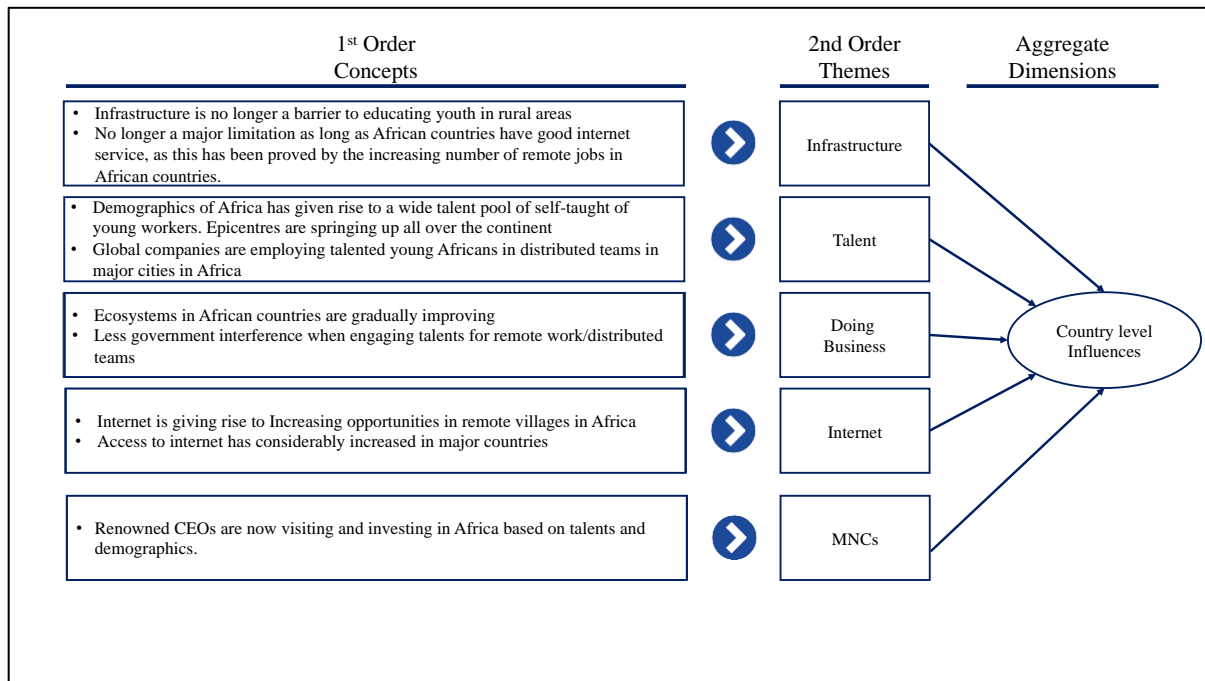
1$^{st}$ Order Concepts

2nd Order Themes

Aggregate Dimensions

• Infrastructure is no longer a barrier to educating youth in rural areas
• No longer a major limitation as long as African countries have good internet service, as this has been proved by the increasing number of remote jobs in African countries.

Infrastructure

• Demographics of Africa has given rise to a wide talent pool of self-taught of young workers. Epicentres are springing up all over the continent
• Global companies are employing talented young Africans in distributed teams in major cities in Africa

Talent

• Ecosystems in African countries are gradually improving
• Less government interference when engaging talents for remote work/distributed teams

Doing Business

• Internet is giving rise to Increasing opportunities in remote villages in Africa
• Access to internet has considerably increased in major countries

Internet

• Renowned CEOs are now visiting and investing in Africa based on talents and demographics.

MNCs

Country level Influences